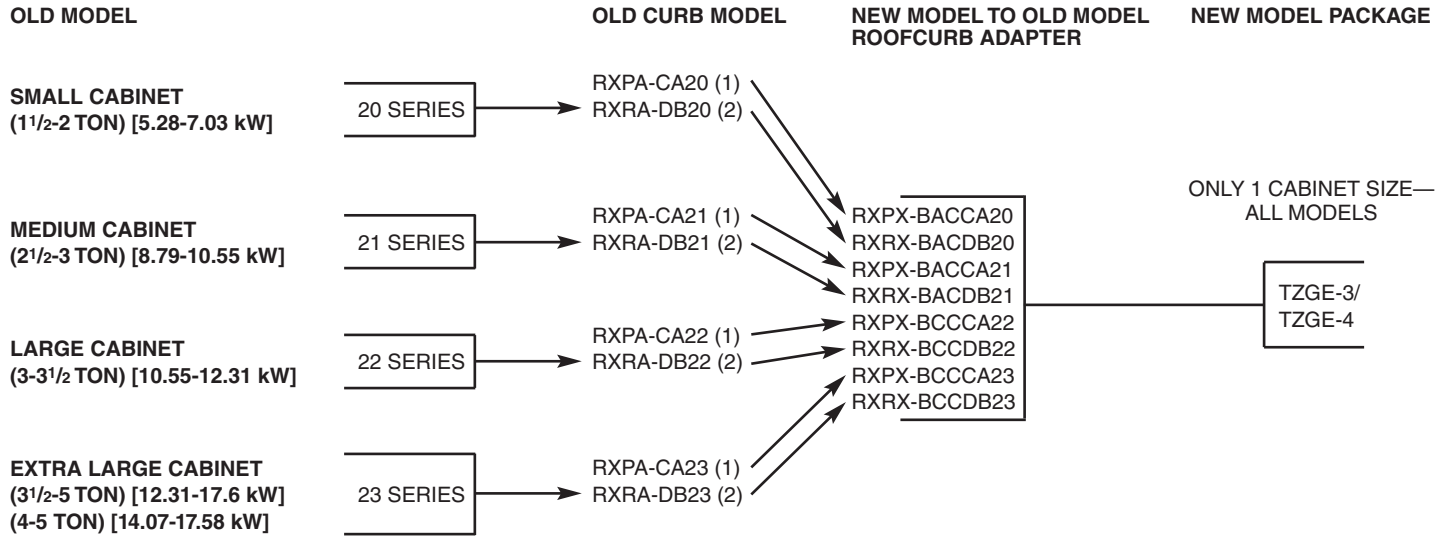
OLD MODEL

OLD CURB MODEL

NEW MODEL TO OLD MODEL ROOFCURB ADAPTER

NEW MODEL PACKAGE

SMALL CABINET
($1\frac{1}{2}$-2 TON) [5.28-7.03 kW]

20 SERIES

RXPA-CA20 (1)
RXRA-DB20 (2)

MEDIUM CABINET
($2\frac{1}{2}$-3 TON) [8.79-10.55 kW]

21 SERIES

RXPA-CA21 (1)
RXRA-DB21 (2)

LARGE CABINET
(3-$3\frac{1}{2}$ TON) [10.55-12.31 kW]

22 SERIES

RXPA-CA22 (1)
RXRA-DB22 (2)

EXTRA LARGE CABINET
($3\frac{1}{2}$-5 TON) [12.31-17.6 kW]
(4-5 TON) [14.07-17.58 kW]

23 SERIES

RXPA-CA23 (1)
RXRA-DB23 (2)

RXPX-BACCA20
RXRX-BACDB20
RXPX-BACCA21
RXRX-BACDB21
RXPX-BCCCA22
RXRX-BCCDB22
RXPX-BCCCA23
RXRX-BCCDB23

ONLY 1 CABINET SIZE—
ALL MODELS

TZGE-3/
TZGE-4